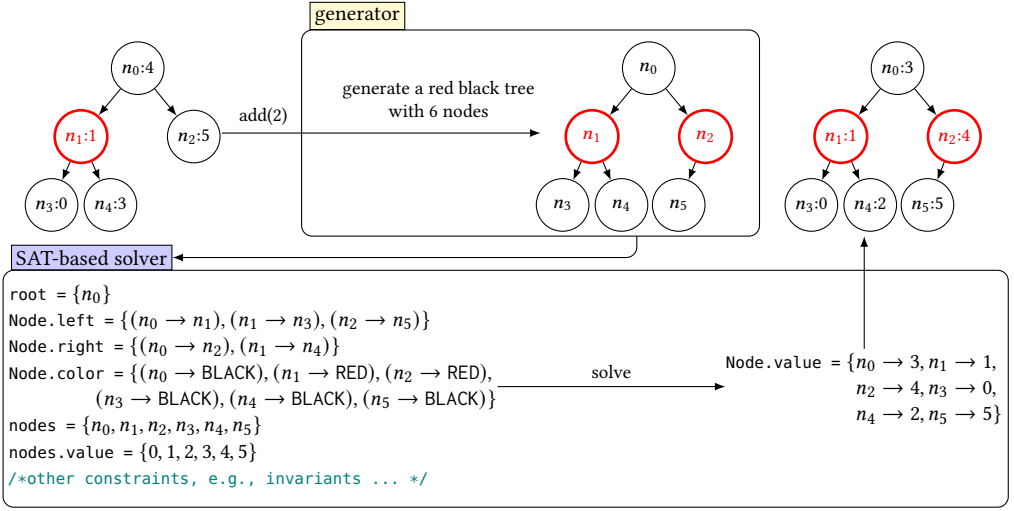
generator

$n_0$:4

$n_1$:1

$n_2$:5

$n_3$:0

$n_4$:3

add(2)

generate a red black tree with 6 nodes

$n_0$

$n_1$

$n_2$

$n_3$

$n_4$

$n_5$

$n_0$:3

$n_1$:1

$n_2$:4

$n_3$:0

$n_4$:2

$n_5$:5

SAT-based solver

root = $\{n_0\}$
Node.left = $\{(n_0 \rightarrow n_1), (n_1 \rightarrow n_3), (n_2 \rightarrow n_5)\}$
Node.right = $\{(n_0 \rightarrow n_2), (n_1 \rightarrow n_4)\}$
Node.color = $\{(n_0 \rightarrow \text{BLACK}), (n_1 \rightarrow \text{RED}), (n_2 \rightarrow \text{RED}), (n_3 \rightarrow \text{BLACK}), (n_4 \rightarrow \text{BLACK}), (n_5 \rightarrow \text{BLACK})\}$
nodes = $\{n_0, n_1, n_2, n_3, n_4, n_5\}$
nodes.value = $\{0, 1, 2, 3, 4, 5\}$
/*other constraints, e.g., invariants ... */

solve

Node.value = $\{n_0 \rightarrow 3, n_1 \rightarrow 1, n_2 \rightarrow 4, n_3 \rightarrow 0, n_4 \rightarrow 2, n_5 \rightarrow 5\}$